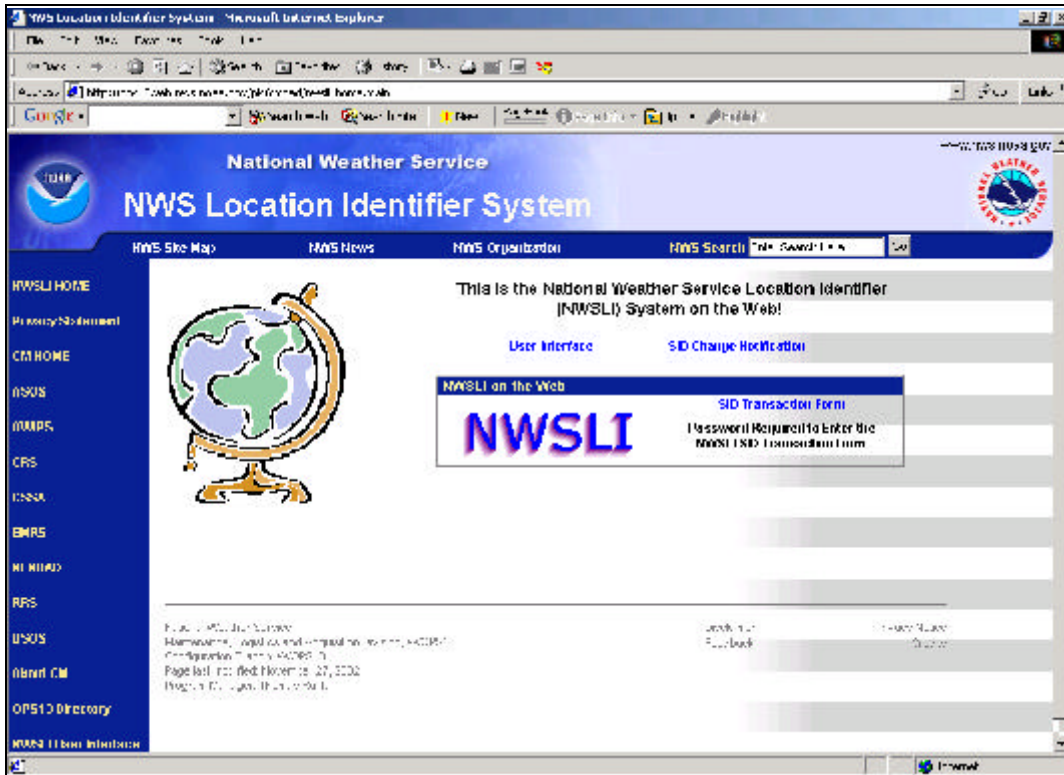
NWS Location Identifier System - Microsoft Internet Explorer

File Edit View Favorites Tools Help

Back Search Favorites History

Address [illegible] Go Links

Google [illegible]

www.nws.noaa.gov

National Weather Service

NWS Location Identifier System

NWS Site Map NWS News NWS Organization NWS Search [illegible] Go

NWSLI HOME
Privacy Statement
CM HOME
ASOS
AWIPS
CRS
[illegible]
EMRS
NEXRAD
RRS
USOS
About CM
OPS10 Directory
NWSLI User Interface

This is the National Weather Service Location Identifier (NWSLI) System on the Web!

User Interface SID Change Notification

NWSLI on the Web

NWSLI

SID Transaction Form

Password Required to Enter the NWSLI SID Transaction Form

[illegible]
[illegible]
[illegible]
Page last modified November 27, 2002
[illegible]

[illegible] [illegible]
Feedback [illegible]

Internet